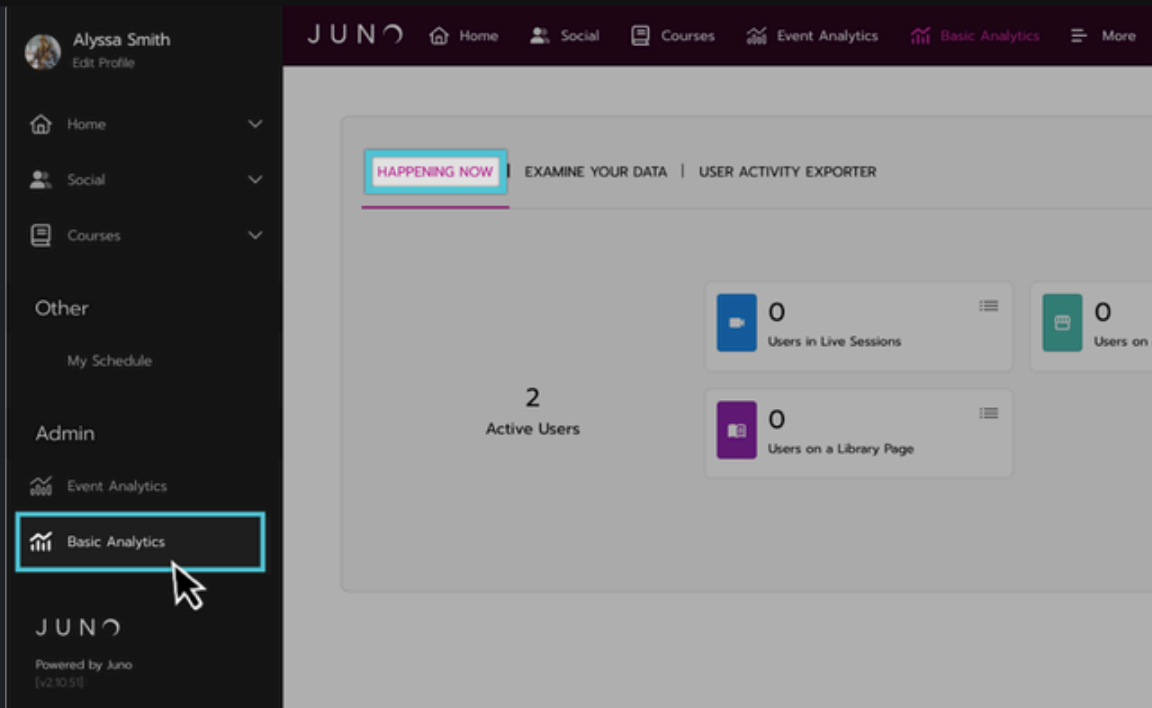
Alyssa Smith
Edit Profile

Home
Social
Courses

Other
My Schedule

Admin
Event Analytics
Basic Analytics

JUNO
Powered by Juno
[v2.10.51]

JUNO Home Social Courses Event Analytics Basic Analytics More

HAPPENING NOW | EXAMINE YOUR DATA | USER ACTIVITY EXPORTER

2
Active Users

0
Users in Live Sessions

0
Users on

0
Users on a Library Page